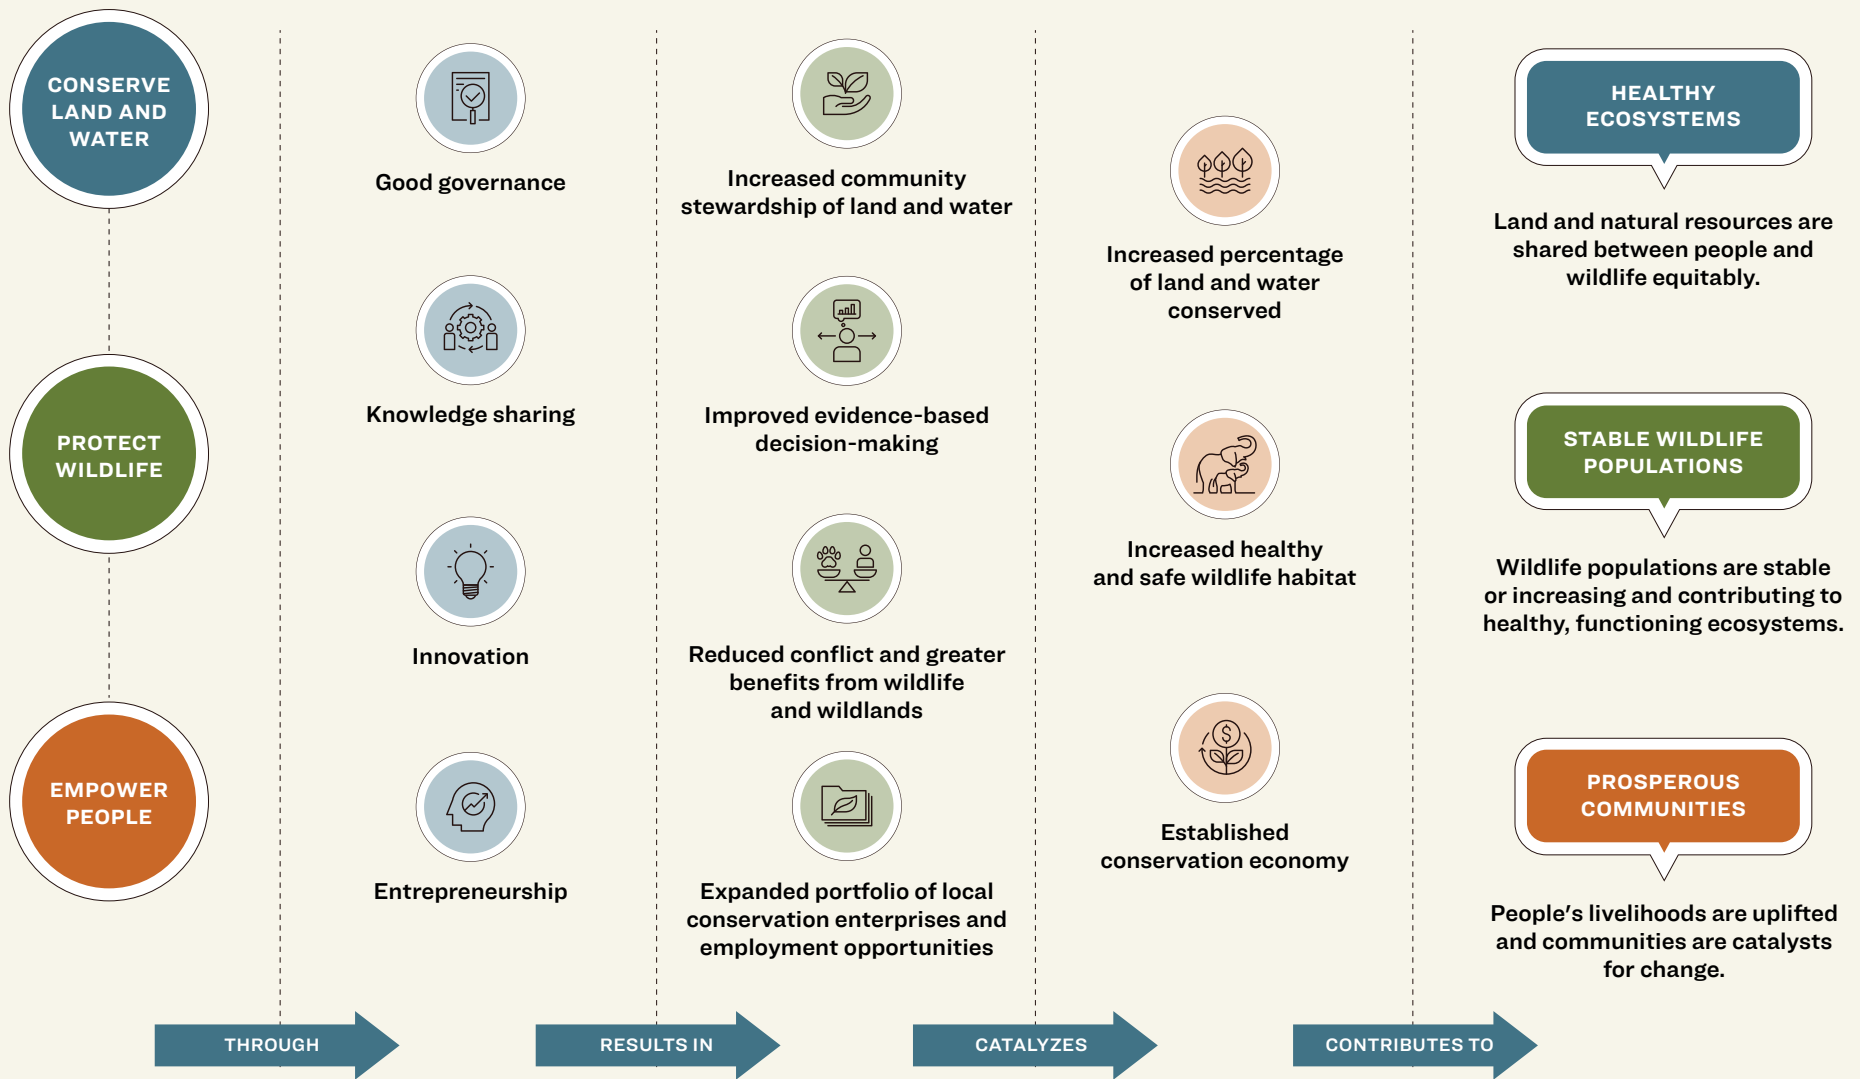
CONSERVE LAND AND WATER

PROTECT WILDLIFE

EMPOWER PEOPLE

Good governance

Knowledge sharing

Innovation

Entrepreneurship

Increased community stewardship of land and water

Improved evidence-based decision-making

Reduced conflict and greater benefits from wildlife and wildlands

Expanded portfolio of local conservation enterprises and employment opportunities

Increased percentage of land and water conserved

Increased healthy and safe wildlife habitat

Established conservation economy

HEALTHY ECOSYSTEMS

Land and natural resources are shared between people and wildlife equitably.

STABLE WILDLIFE POPULATIONS

Wildlife populations are stable or increasing and contributing to healthy, functioning ecosystems.

PROSPEROUS COMMUNITIES

People's livelihoods are uplifted and communities are catalysts for change.

THROUGH

RESULTS IN

CATALYZES

CONTRIBUTES TO